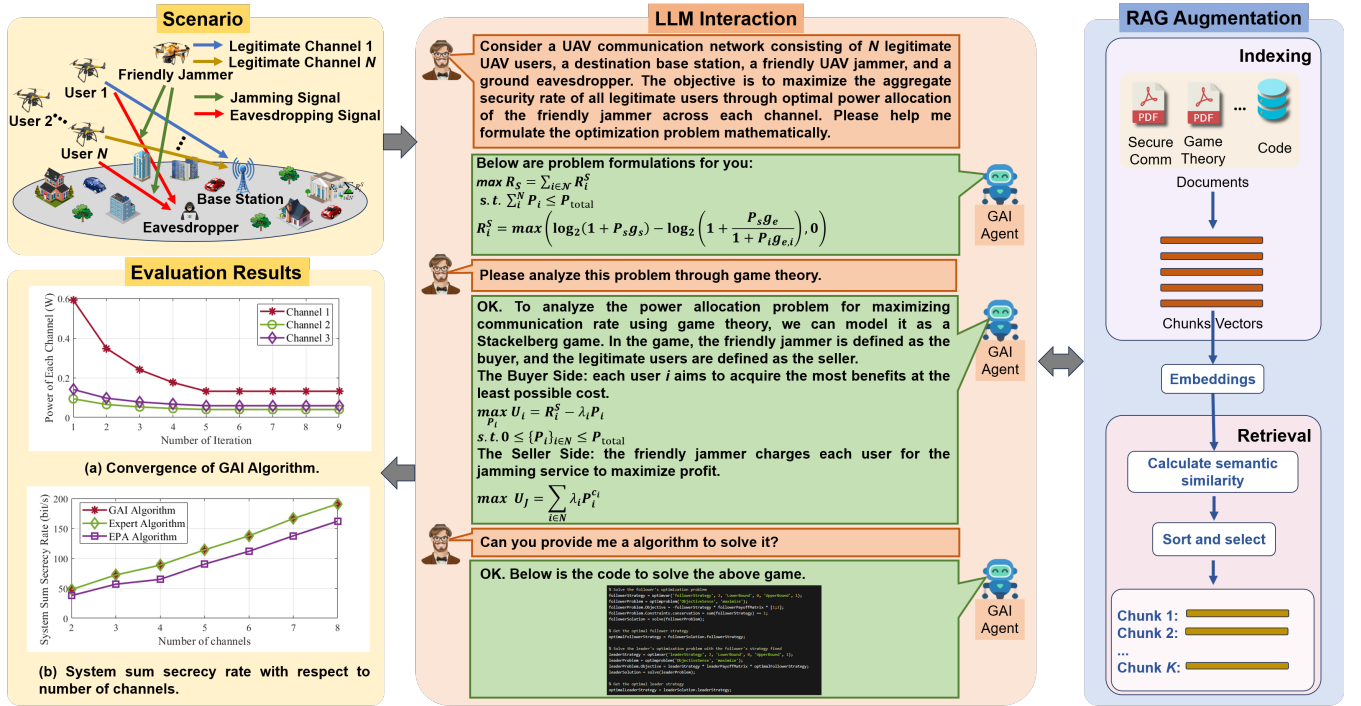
Scenario

Legitimate Channel 1
Legitimate Channel $N$
Friendly Jammer
Jamming Signal
Eavesdropping Signal
User 1
User 2
User $N$
Base Station
Eavesdropper

Evaluation Results

Power of Each Channel (W)
Channel 1
Channel 2
Channel 3
Number of Iteration

(a) Convergence of GAI Algorithm.

System Sum Secrecy Rate (bit/s)
GAI Algorithm
Expert Algorithm
EPA Algorithm
Number of channels

(b) System sum secrecy rate with respect to number of channels.

LLM Interaction

Consider a UAV communication network consisting of $N$ legitimate UAV users, a destination base station, a friendly UAV jammer, and a ground eavesdropper. The objective is to maximize the aggregate security rate of all legitimate users through optimal power allocation of the friendly jammer across each channel. Please help me formulate the optimization problem mathematically.

Below are problem formulations for you:
$max\ R_S = \sum_{i\in\mathcal{N}} R_i^S$
$s.t.\ \sum_i^N P_i \leq P_{\text{total}}$
$R_i^S = max\left(\log_2(1+P_s g_s) - \log_2\left(1+\frac{P_s g_e}{1+P_i g_{e,i}}\right), 0\right)$

GAI Agent

Please analyze this problem through game theory.

OK. To analyze the power allocation problem for maximizing communication rate using game theory, we can model it as a Stackelberg game. In the game, the friendly jammer is defined as the buyer, and the legitimate users are defined as the seller.
The Buyer Side: each user $i$ aims to acquire the most benefits at the least possible cost.
$\max_{P_i} U_i = R_i^S - \lambda_i P_i$
$s.t.\ 0 \leq \{P_i\}_{i\in N} \leq P_{\text{total}}$
The Seller Side: the friendly jammer charges each user for the jamming service to maximize profit.
$max\ U_J = \sum_{i\in N} \lambda_i P_i^{c_i}$

GAI Agent

Can you provide me a algorithm to solve it?

OK. Below is the code to solve the above game.

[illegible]

GAI Agent

RAG Augmentation

Indexing

Secure Comm
Game Theory
...
Code
Documents

Chunks Vectors

Embeddings

Retrieval

Calculate semantic similarity

Sort and select

Chunk 1:
Chunk 2:
...
Chunk $K$: